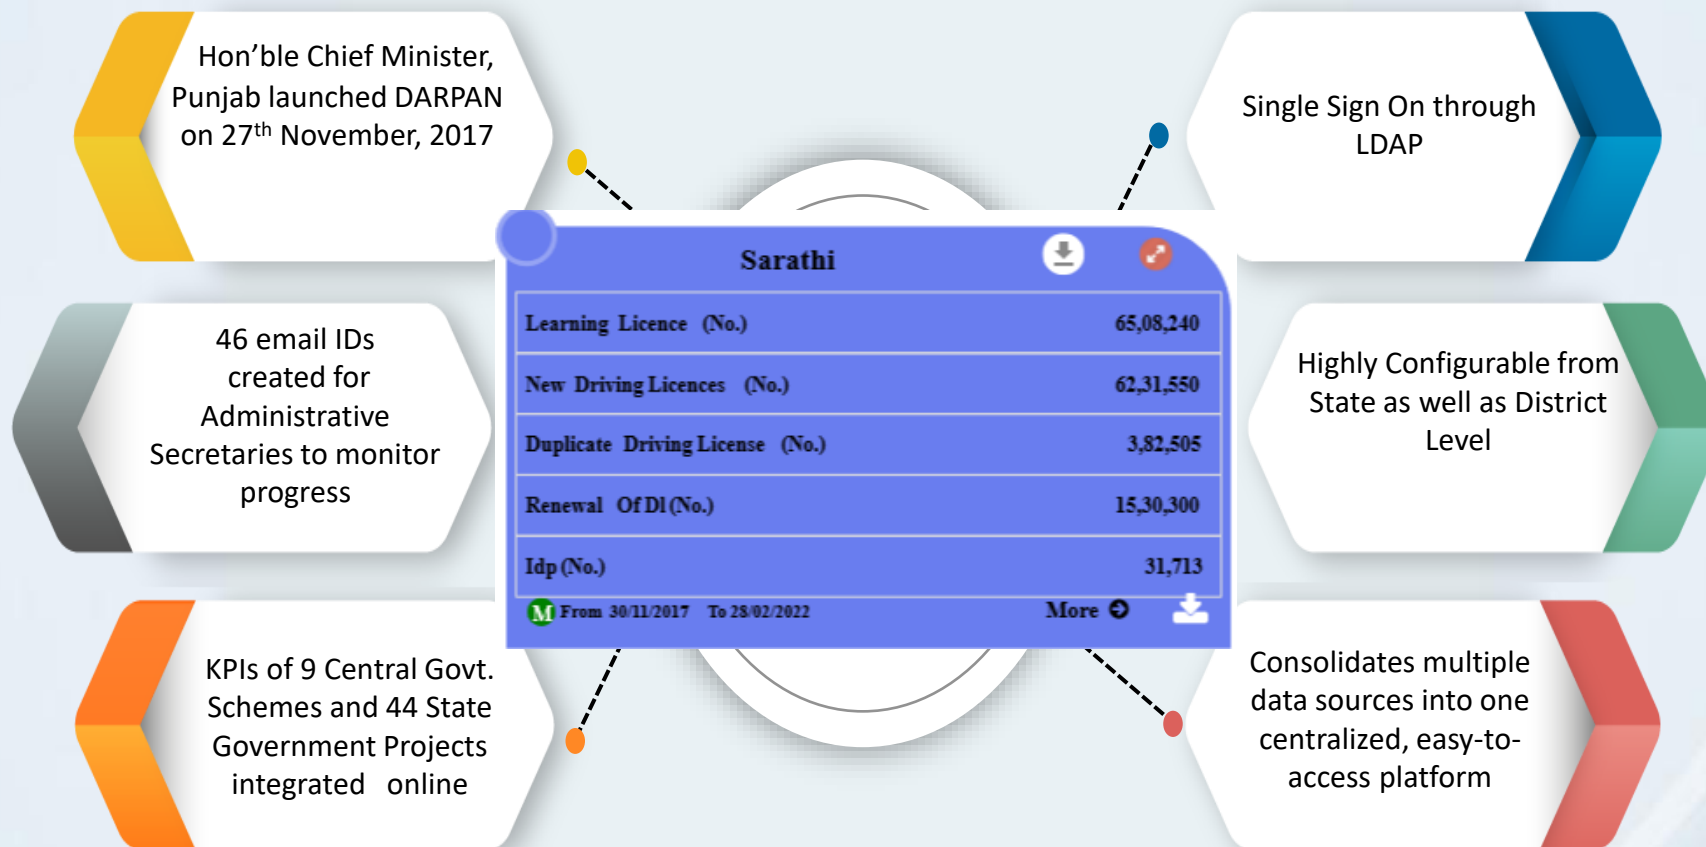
Hon’ble Chief Minister, Punjab launched DARPAN on 27$^{th}$ November, 2017

46 email IDs created for Administrative Secretaries to monitor progress

KPIs of 9 Central Govt. Schemes and 44 State Government Projects integrated online

Sarathi

| | |
|---|---|
| Learning Licence (No.) | 65,08,240 |
| New Driving Licences (No.) | 62,31,550 |
| Duplicate Driving License (No.) | 3,82,505 |
| Renewal Of Dl (No.) | 15,30,300 |
| Idp (No.) | 31,713 |

M From 30/11/2017 To 28/02/2022 More

Single Sign On through LDAP

Highly Configurable from State as well as District Level

Consolidates multiple data sources into one centralized, easy-to-access platform